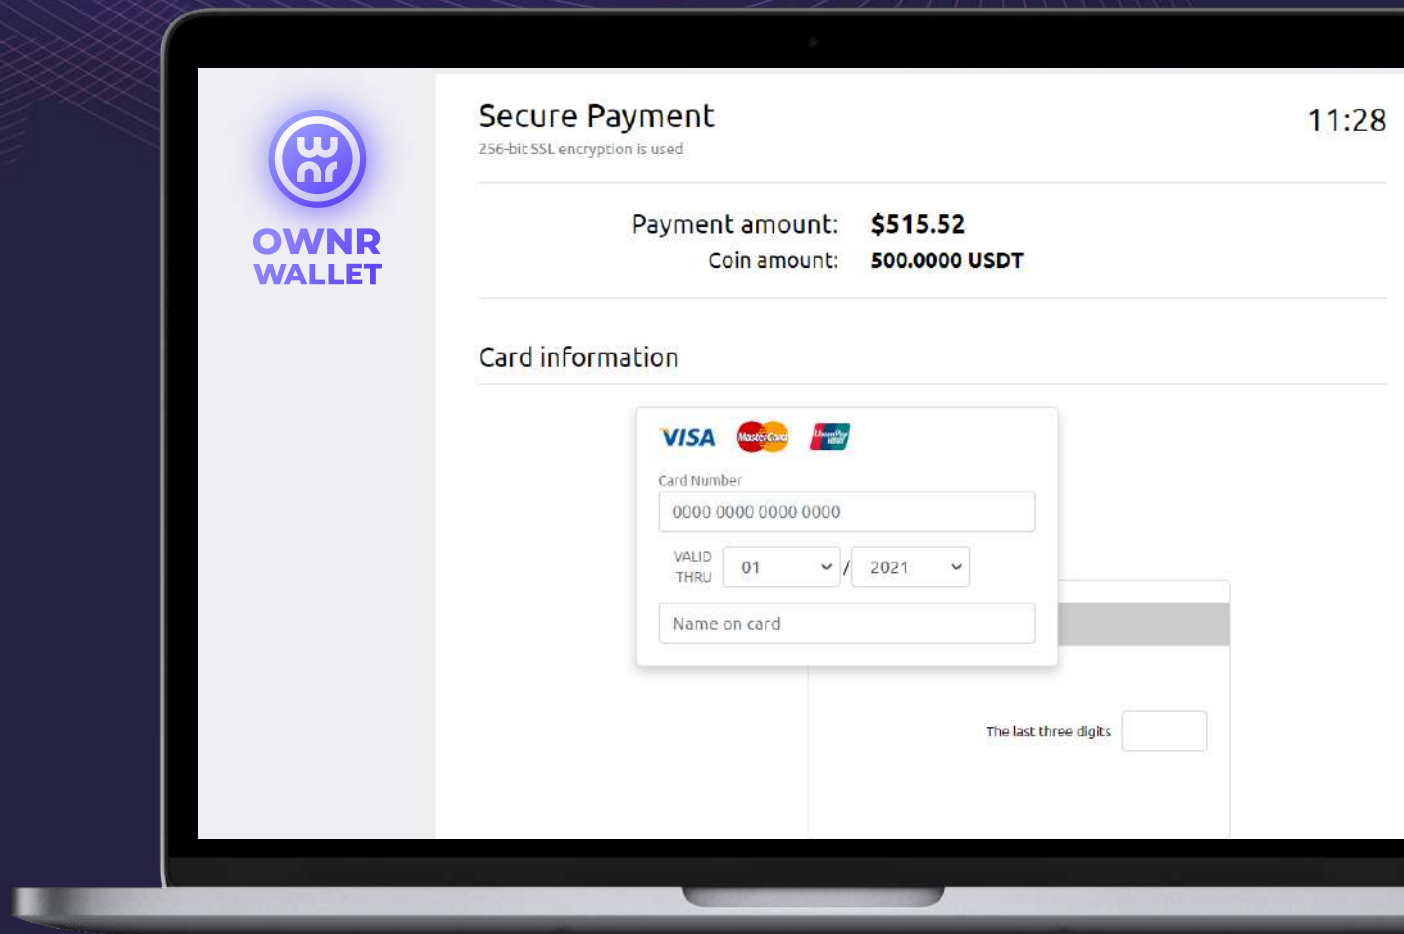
OWNR WALLET

Secure Payment
256-bit SSL encryption is used

11:28

Payment amount: $515.52
Coin amount: 500.0000 USDT

Card information

VISA MasterCard UnionPay

Card Number
0000 0000 0000 0000

VALID THRU 01 / 2021

Name on card

The last three digits